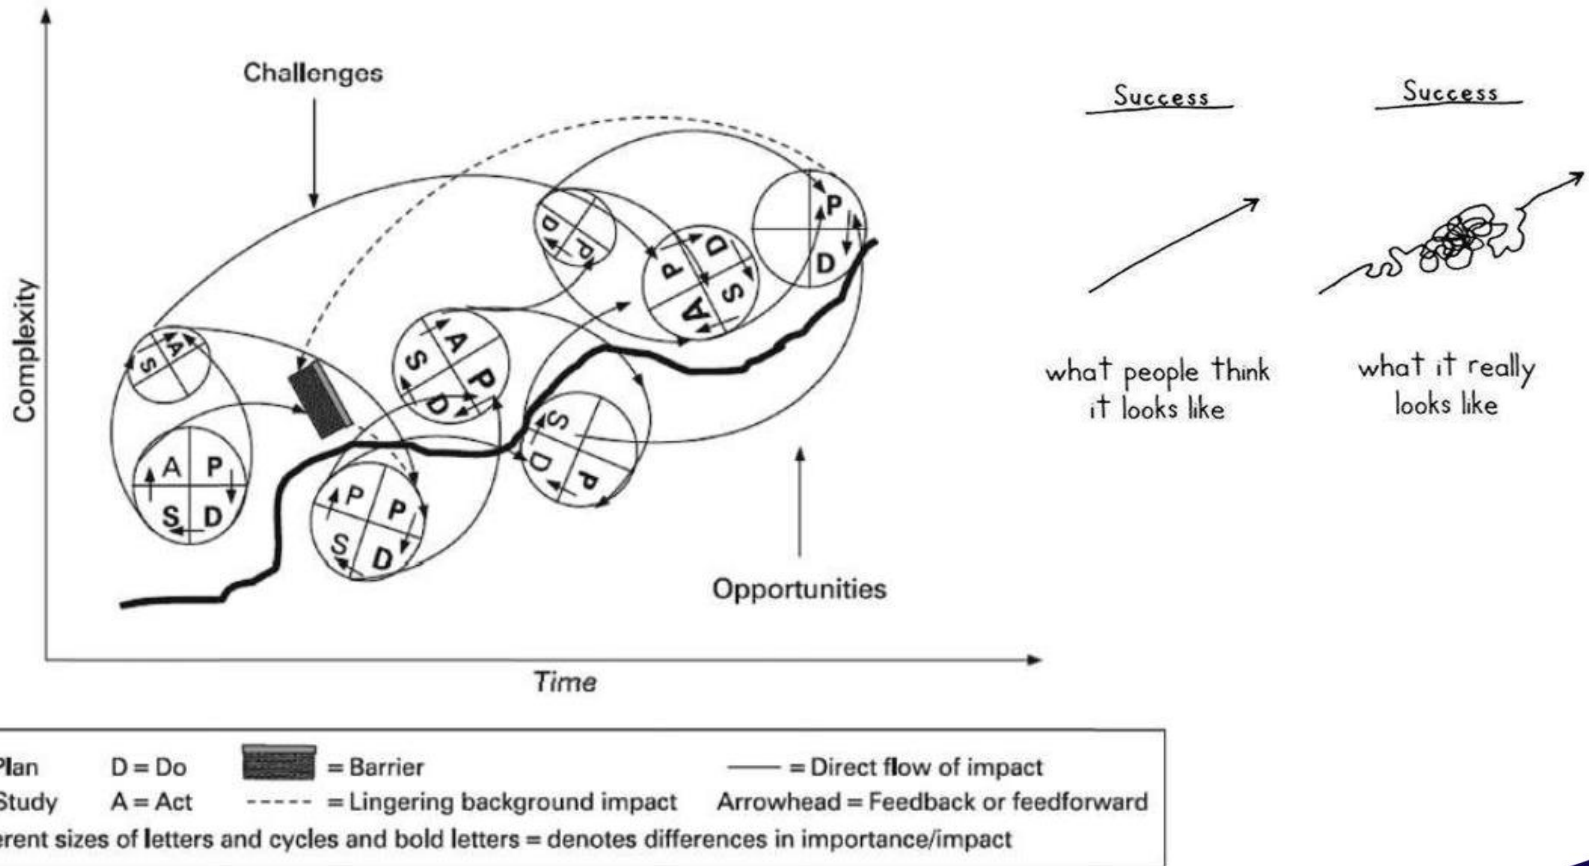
Challenges

Complexity

A P
S D

S A

P P
S D

A P
S D

D P

S D P

P D
A S

P
D

Opportunities

Time

Success

what people think it looks like

Success

what it really looks like

Plan D = Do = Barrier — = Direct flow of impact
Study A = Act ----- = Lingering background impact Arrowhead = Feedback or feedforward
erent sizes of letters and cycles and bold letters = denotes differences in importance/impact